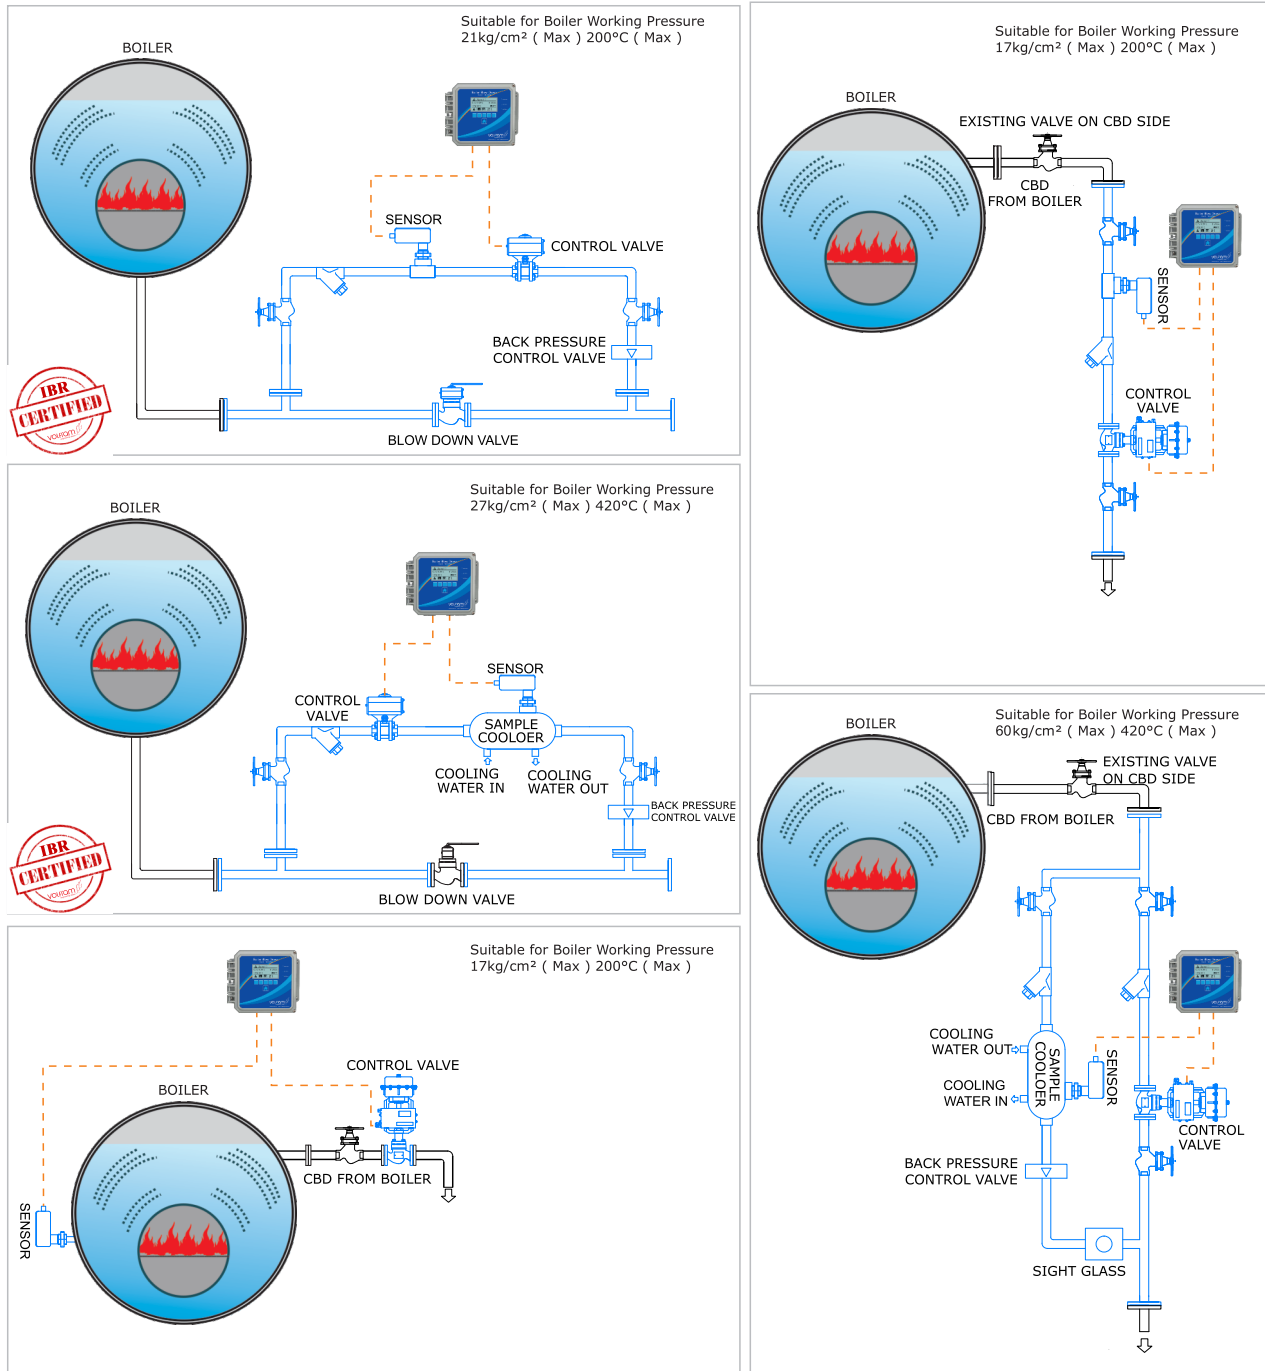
Suitable for Boiler Working Pressure
21kg/cm² ( Max ) 200°C ( Max )

BOILER

SENSOR

CONTROL VALVE

BACK PRESSURE
CONTROL VALVE

IBR
CERTIFIED

BLOW DOWN VALVE

Suitable for Boiler Working Pressure
17kg/cm² ( Max ) 200°C ( Max )

BOILER

EXISTING VALVE ON CBD SIDE

CBD
FROM BOILER

SENSOR

CONTROL
VALVE

Suitable for Boiler Working Pressure
27kg/cm² ( Max ) 420°C ( Max )

BOILER

SENSOR

CONTROL
VALVE

SAMPLE
COOLER

COOLING
WATER IN

COOLING
WATER OUT

BACK PRESSURE
CONTROL VALVE

IBR
CERTIFIED

BLOW DOWN VALVE

Suitable for Boiler Working Pressure
60kg/cm² ( Max ) 420°C ( Max )

BOILER

EXISTING VALVE
ON CBD SIDE

CBD FROM BOILER

Suitable for Boiler Working Pressure
17kg/cm² ( Max ) 200°C ( Max )

CONTROL VALVE

BOILER

CBD FROM BOILER

SENSOR

COOLING
WATER OUT

SAMPLE
COOLER

SENSOR

COOLING
WATER IN

CONTROL
VALVE

BACK PRESSURE
CONTROL VALVE

SIGHT GLASS